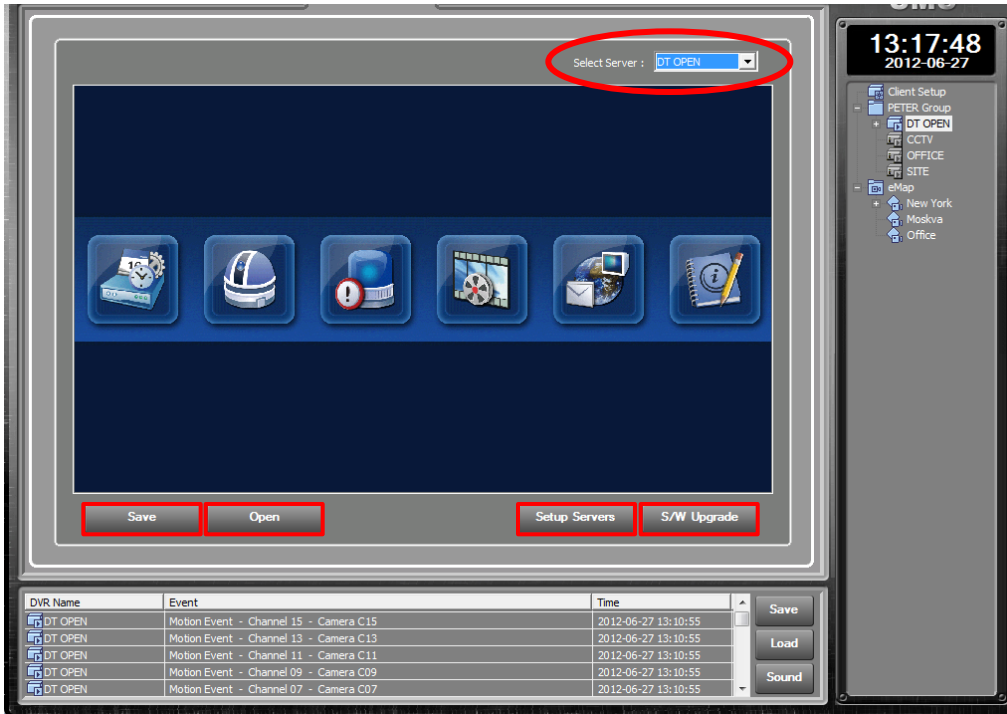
Select Server : DT OPEN

13:17:48
2012-06-27

Client Setup
PETER Group
DT OPEN
CCTV
OFFICE
SITE
eMap
New York
Moskva
Office

Save
Open
Setup Servers
S/W Upgrade

| DVR Name | Event | Time |
|---|---|---|
| DT OPEN | Motion Event - Channel 15 - Camera C15 | 2012-06-27 13:10:55 |
| DT OPEN | Motion Event - Channel 13 - Camera C13 | 2012-06-27 13:10:55 |
| DT OPEN | Motion Event - Channel 11 - Camera C11 | 2012-06-27 13:10:55 |
| DT OPEN | Motion Event - Channel 09 - Camera C09 | 2012-06-27 13:10:55 |
| DT OPEN | Motion Event - Channel 07 - Camera C07 | 2012-06-27 13:10:55 |

Save
Load
Sound